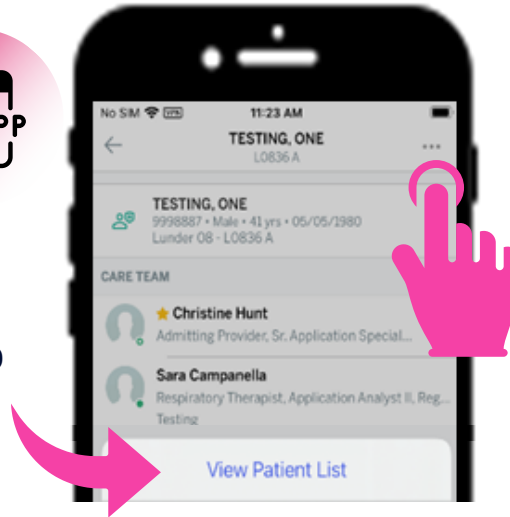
PP

No SIM VPN 11:23 AM

TESTING, ONE
L0836 A

...

TESTING, ONE
9998887 • Male • 41 yrs • 05/05/1980
Lunder 08 - L0836 A

CARE TEAM

Christine Hunt
Admitting Provider, Sr. Application Special...

Sara Campanella
Respiratory Therapist, Application Analyst II, Reg...
Testing

View Patient List